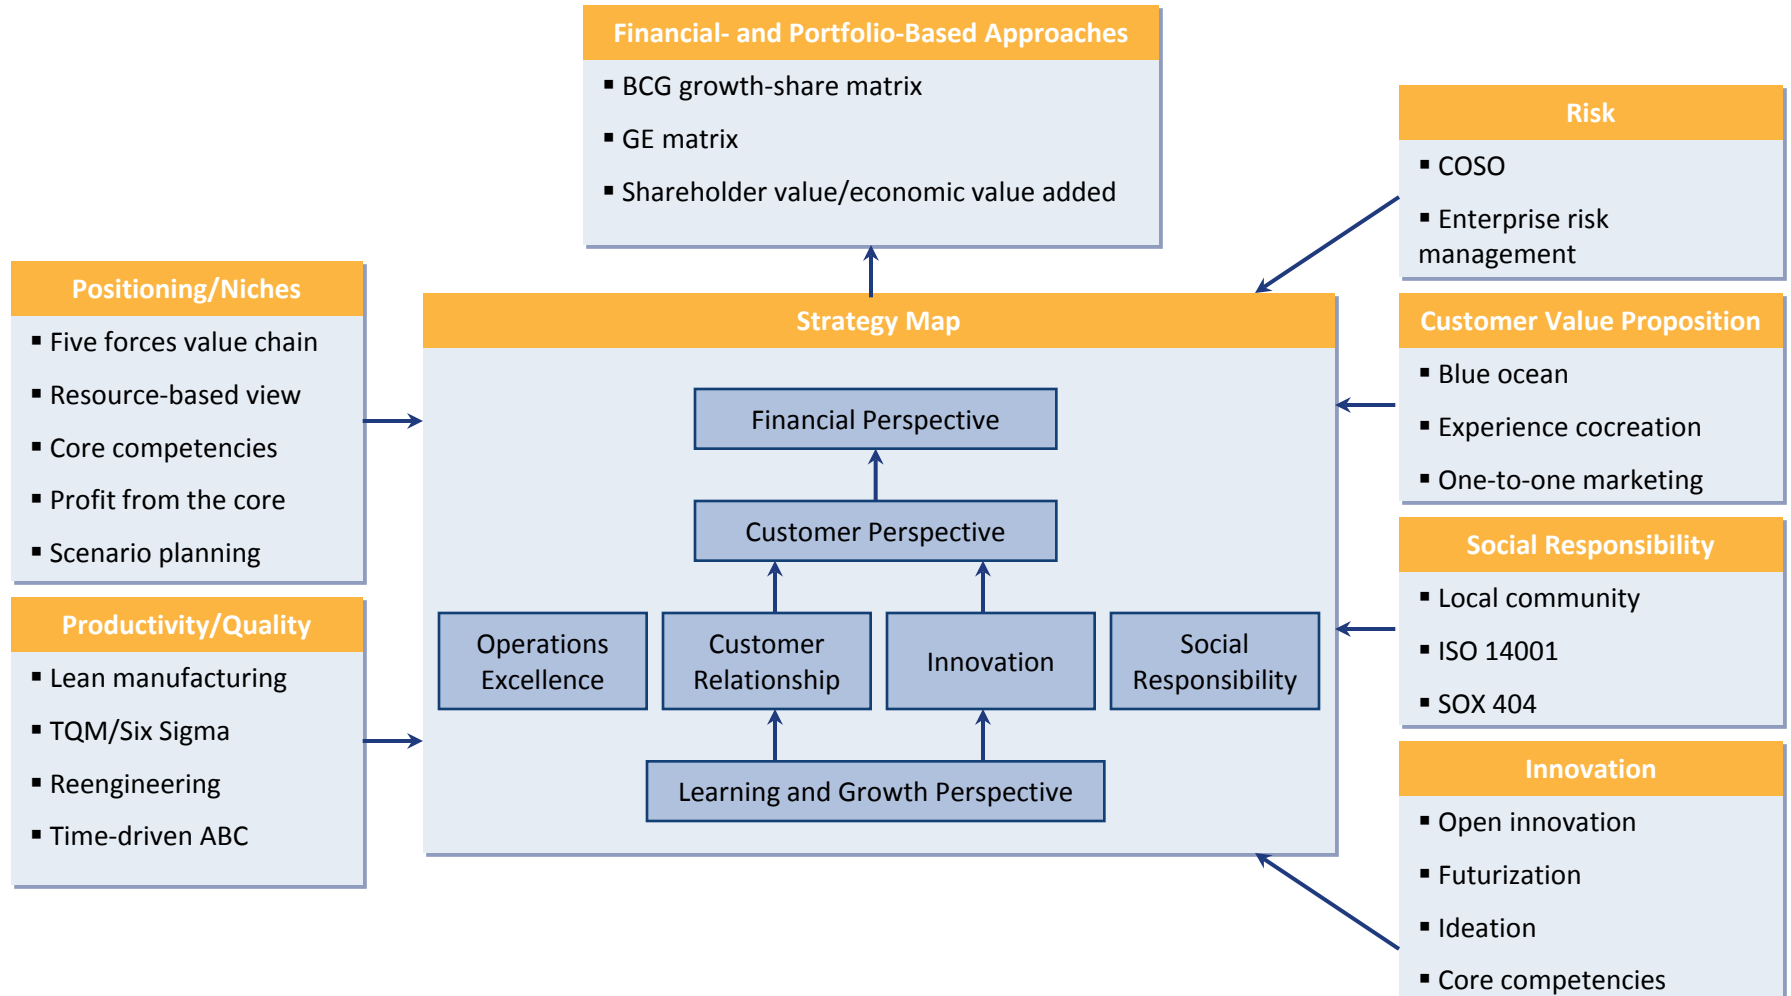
Financial- and Portfolio-Based Approaches
▪ BCG growth-share matrix
▪ GE matrix
▪ Shareholder value/economic value added

Positioning/Niches
▪ Five forces value chain
▪ Resource-based view
▪ Core competencies
▪ Profit from the core
▪ Scenario planning

Productivity/Quality
▪ Lean manufacturing
▪ TQM/Six Sigma
▪ Reengineering
▪ Time-driven ABC

Strategy Map
Financial Perspective
Customer Perspective
Operations Excellence
Customer Relationship
Innovation
Social Responsibility
Learning and Growth Perspective

Risk
▪ COSO
▪ Enterprise risk management

Customer Value Proposition
▪ Blue ocean
▪ Experience cocreation
▪ One-to-one marketing

Social Responsibility
▪ Local community
▪ ISO 14001
▪ SOX 404

Innovation
▪ Open innovation
▪ Futurization
▪ Ideation
▪ Core competencies